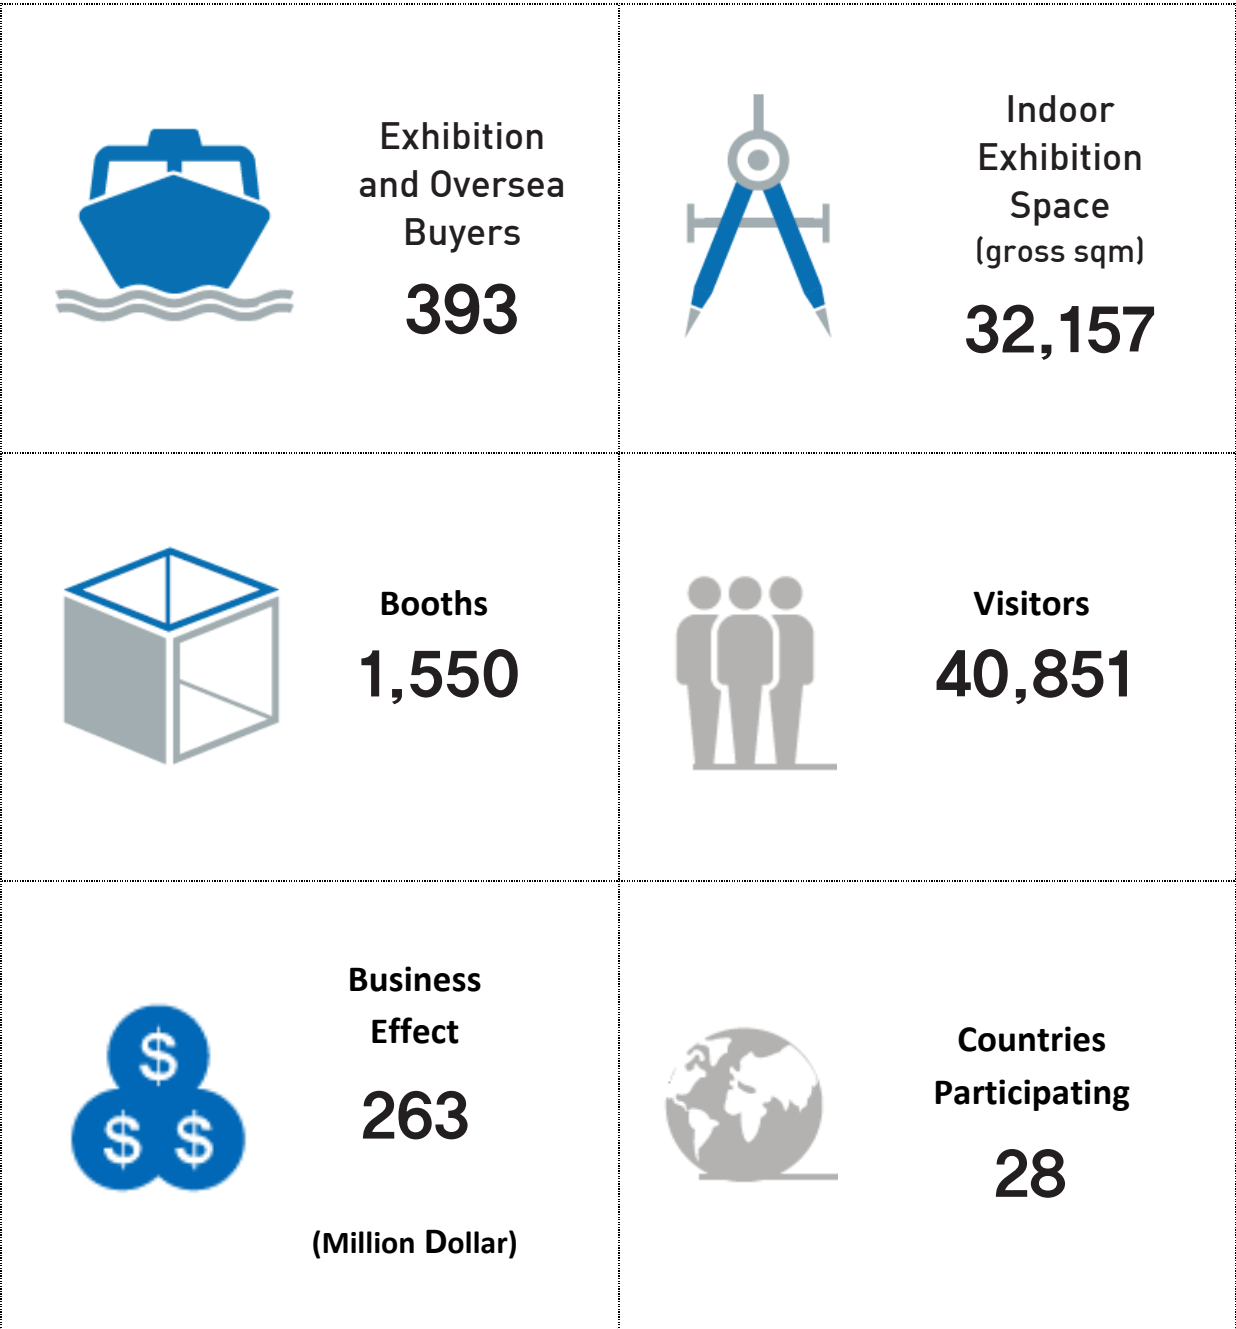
| | |
|---|---|
| Exhibition and Oversea Buyers<br>393 | Indoor Exhibition Space (gross sqm)<br>32,157 |
| Booths<br>1,550 | Visitors<br>40,851 |
| Business Effect<br>263<br>(Million Dollar) | Countries Participating<br>28 |